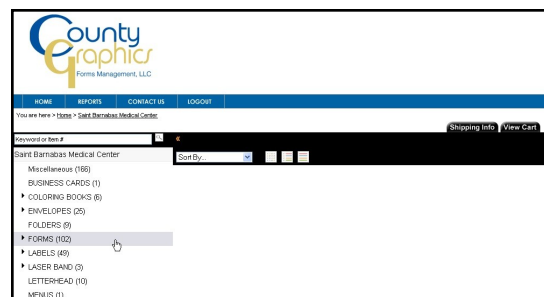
County Graphics
Forms Management, LLC

HOME REPORTS CONTACT US LOGOUT

You are here > Home > Saint Barnabas Medical Center

Shipping Info View Cart

Keyword or Item #

Saint Barnabas Medical Center

Sort By...

Miscellaneous (166)
BUSINESS CARDS (1)
COLORING BOOKS (6)
ENVELOPES (25)
FOLDERS (9)
FORMS (102)
LABELS (49)
LASER BAND (3)
LETTERHEAD (10)
MENUS (1)